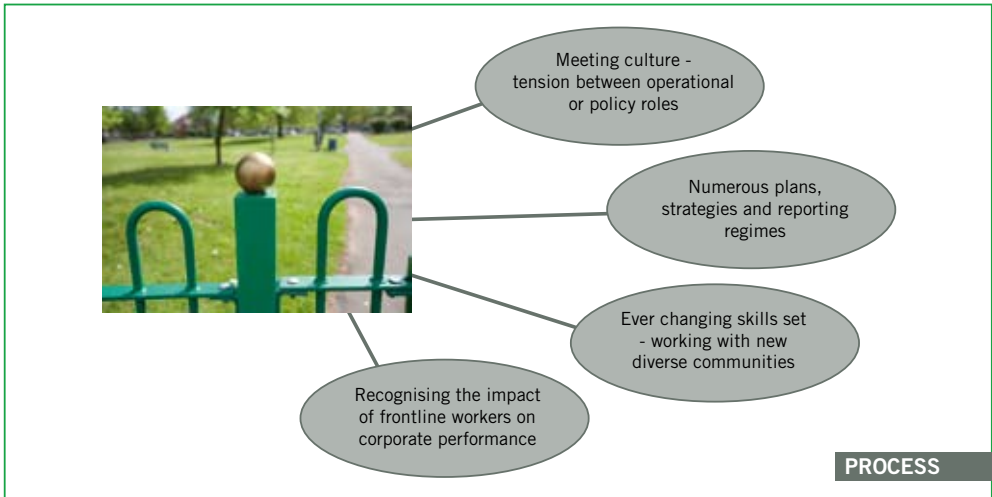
Meeting culture - tension between operational or policy roles

Numerous plans, strategies and reporting regimes

Ever changing skills set - working with new diverse communities

Recognising the impact of frontline workers on corporate performance

PROCESS